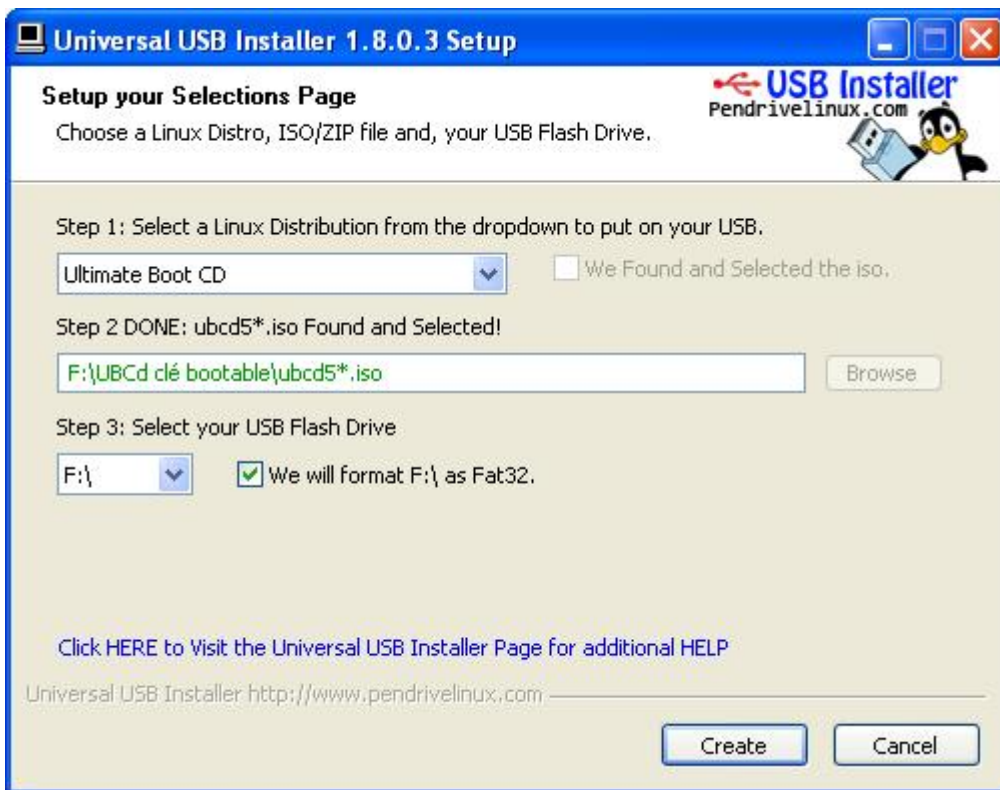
Universal USB Installer 1.8.0.3 Setup

Setup your Selections Page
Choose a Linux Distro, ISO/ZIP file and, your USB Flash Drive.

USB Installer
Pendrivelinux.com

Step 1: Select a Linux Distribution from the dropdown to put on your USB.

Ultimate Boot CD

We Found and Selected the iso.

Step 2 DONE: ubcd5*.iso Found and Selected!

F:\UBCd clé bootable\ubcd5*.iso

Browse

Step 3: Select your USB Flash Drive

F:\

We will format F:\ as Fat32.

Click HERE to Visit the Universal USB Installer Page for additional HELP

Universal USB Installer http://www.pendrivelinux.com

Create

Cancel